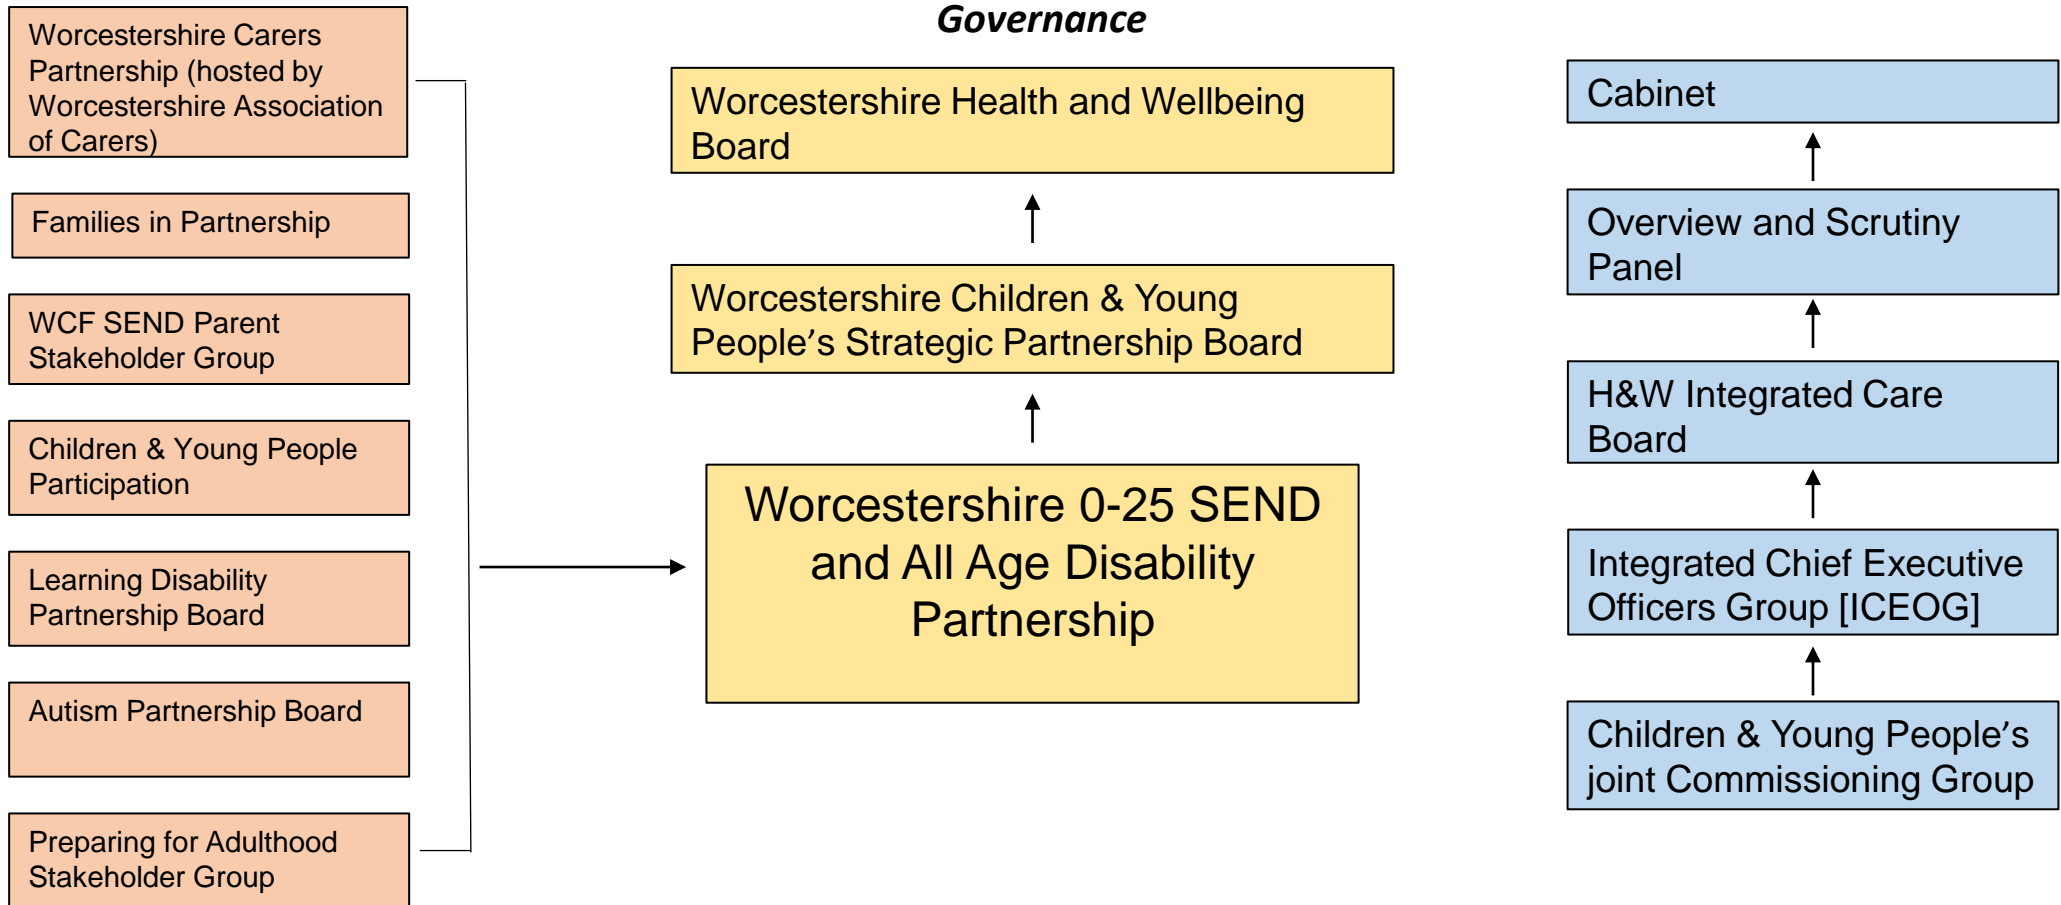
Governance

Worcestershire Carers Partnership (hosted by Worcestershire Association of Carers)

Families in Partnership

WCF SEND Parent Stakeholder Group

Children & Young People Participation

Learning Disability Partnership Board

Autism Partnership Board

Preparing for Adulthood Stakeholder Group

Worcestershire Health and Wellbeing Board

Worcestershire Children & Young People’s Strategic Partnership Board

Worcestershire 0-25 SEND and All Age Disability Partnership

Cabinet

Overview and Scrutiny Panel

H&W Integrated Care Board

Integrated Chief Executive Officers Group [ICEOG]

Children & Young People’s joint Commissioning Group